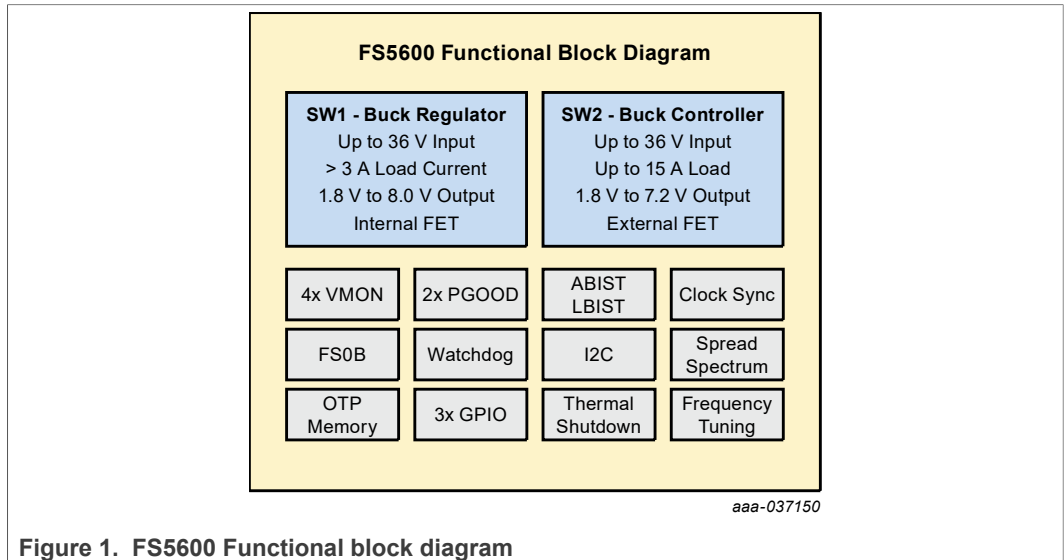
FS5600 Functional Block Diagram

SW1 - Buck Regulator
Up to 36 V Input
> 3 A Load Current
1.8 V to 8.0 V Output
Internal FET

SW2 - Buck Controller
Up to 36 V Input
Up to 15 A Load
1.8 V to 7.2 V Output
External FET

4x VMON

2x PGOOD

ABIST
LBIST

Clock Sync

FS0B

Watchdog

I2C

Spread
Spectrum

OTP
Memory

3x GPIO

Thermal
Shutdown

Frequency
Tuning

aaa-037150

Figure 1. FS5600 Functional block diagram